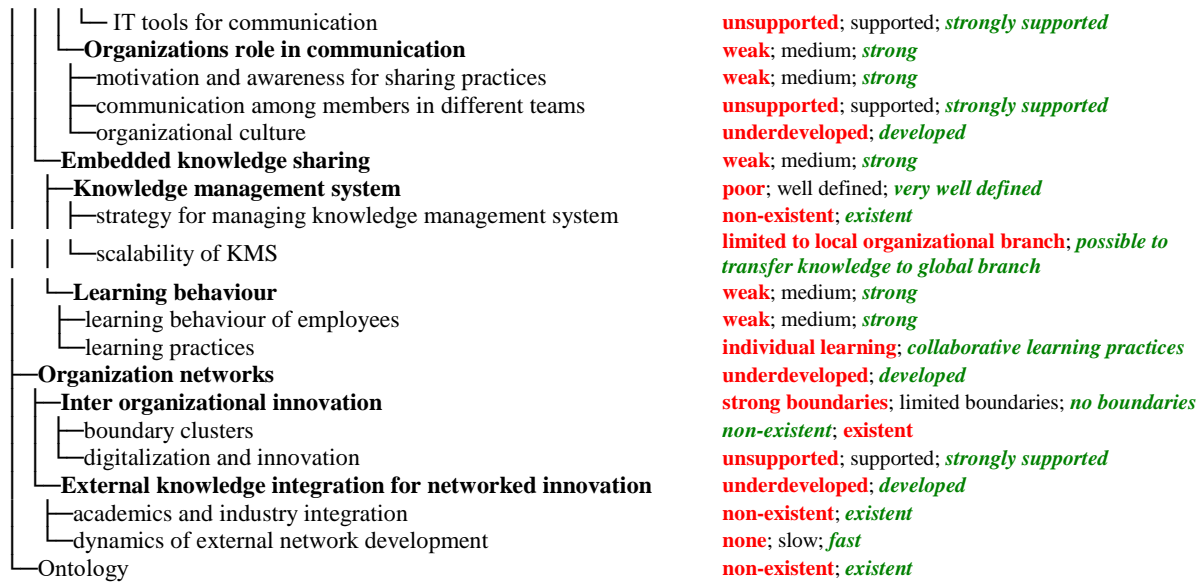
IT tools for communication — unsupported; supported; strongly supported
Organizations role in communication — weak; medium; strong
motivation and awareness for sharing practices — weak; medium; strong
communication among members in different teams — unsupported; supported; strongly supported
organizational culture — underdeveloped; developed
Embedded knowledge sharing — weak; medium; strong
Knowledge management system — poor; well defined; very well defined
strategy for managing knowledge management system — non-existent; existent
scalability of KMS — limited to local organizational branch; possible to transfer knowledge to global branch
Learning behaviour — weak; medium; strong
learning behaviour of employees — weak; medium; strong
learning practices — individual learning; collaborative learning practices
Organization networks — underdeveloped; developed
Inter organizational innovation — strong boundaries; limited boundaries; no boundaries
boundary clusters — non-existent; existent
digitalization and innovation — unsupported; supported; strongly supported
External knowledge integration for networked innovation — underdeveloped; developed
academics and industry integration — non-existent; existent
dynamics of external network development — none; slow; fast
Ontology — non-existent; existent